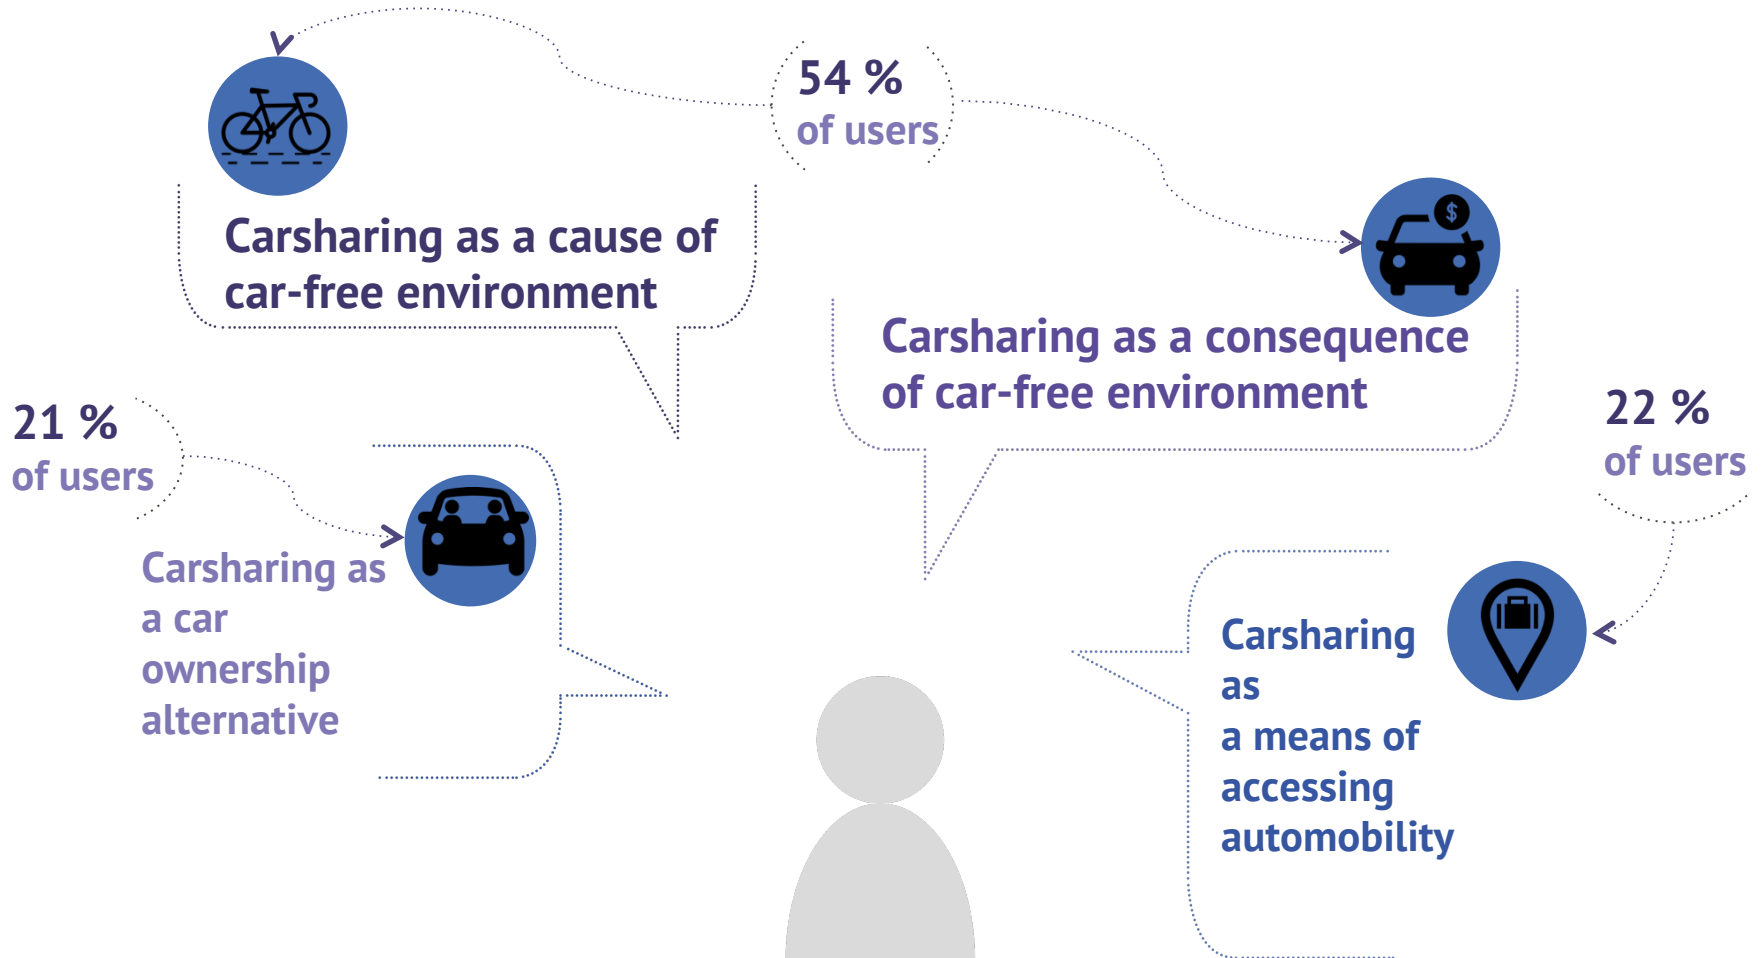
54 %
of users

Carsharing as a cause of car-free environment

Carsharing as a consequence of car-free environment

21 %
of users

Carsharing as a car ownership alternative

22 %
of users

Carsharing as a means of accessing automobility